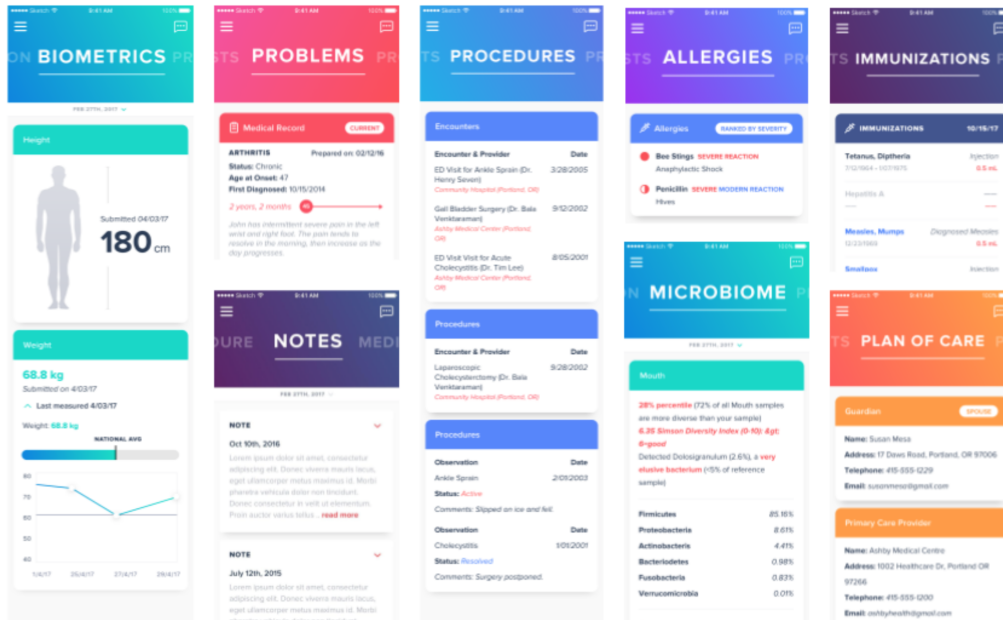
●●●●● Sketch 9:41 AM 100%

BIOMETRICS PR

FEB 27TH, 2017

Height

Submitted 04/03/17

180 cm

Weight

68.8 kg

Submitted on 4/03/17

Last measured 4/03/17

Weight: 68.8 kg

NATIONAL AVG

80
75
70
65
60
45
40

1/4/17 25/4/17 27/4/17 29/4/17

●●●●● Sketch 9:41 AM 100%

STS PROBLEMS PR

Medical Record CURRENT

ARTHRITIS Prepared on: 02/12/16

Status: Chronic

Age at Onset: 47

First Diagnosed: 10/15/2014

2 years, 2 months

John has intermittent severe pain in the left wrist and right foot. The pain tends to resolve in the morning, then increase as the day progresses.

●●●●● Sketch 9:41 AM 100%

DURE NOTES MED

FEB 27TH, 2017

NOTE

Oct 10th, 2016

Lorem ipsum dolor sit amet, consectetur adipiscing elit. Donec viverra mauris lacus, eget ullamcorper metus maximus id. Morbi pharetra vehicula dolor non tincidunt. Donec consectetur in velit ut elementum. Proin auctor varius tellus ... read more

NOTE

July 12th, 2015

Lorem ipsum dolor sit amet, consectetur adipiscing elit. Donec viverra mauris lacus, eget ullamcorper metus maximus id. Morbi

●●●●● Sketch 9:41 AM 100%

PROCEDURES

Encounters

Encounter & Provider Date

ED Visit for Ankle Sprain (Dr. Henry Seven) 3/28/2005
Community Hospital (Portland, OR)

Gall Bladder Surgery (Dr. Bala Venkbaraman) 9/12/2002
Ashby Medical Center (Portland, OR)

ED Visit Visit for Acute Cholecystitis (Dr. Tim Lee) 8/05/2001
Ashby Medical Center (Portland, OR)

Procedures

Encounter & Provider Date

Laparoscopic Cholecystectomy (Dr. Bala Venkbaraman) 9/28/2002
Community Hospital (Portland, OR)

Procedures

Observation Date

Ankle Sprain 2/01/2003

Status: Active

Comments: Slipped on ice and fell.

Observation Date

Cholecystitis 1/01/2001

Status: Resolved

Comments: Surgery postponed.

●●●●● Sketch 9:41 AM 100%

ALLERGIES

Allergies RANKED BY SEVERITY

Bee Stings SEVERE REACTION
Anaphylactic Shock

Penicillin SEVERE MODERN REACTION
Hives

●●●●● Sketch 9:41 AM 100%

N MICROBIOME

FEB 27TH, 2017

Mouth

28% percentile (72% of all Mouth samples are more diverse than your sample)

6.35 Simson Diversity Index (0-10): &gt; 6=good

Detected Dolosigranulum (2.6%), a very elusive bacterium (<5% of reference sample)

| Firmicutes | 85.15% |
|---|---|
| Proteobacteria | 8.61% |
| Actinobacteria | 4.41% |
| Bacteriodetes | 0.98% |
| Fusobacteria | 0.83% |
| Verrucomicrobia | 0.01% |

●●●●● Sketch 9:41 AM 100%

IMMUNIZATIONS

IMMUNIZATIONS 10/15/17

Tetanus, Diptheria Injection
7/12/1964 · 10/17/1075 0.5 mL

Hepatitis A

Measles, Mumps Diagnosed Measles
12/23/1989 0.5 mL

Smallpox Injection

●●●●● Sketch 9:41 AM 100%

TS PLAN OF CARE

Guardian SPOUSE

Name: Susan Mesa

Address: 17 Daws Road, Portland, OR 97006

Telephone: 415-555-1229

Email: susanmesa@gmail.com

Primary Care Provider

Name: Ashby Medical Centre

Address: 1002 Healthcare Dr, Portland OR 97266

Telephone: 415-555-1200

Email: ashbyhealth@gmail.com